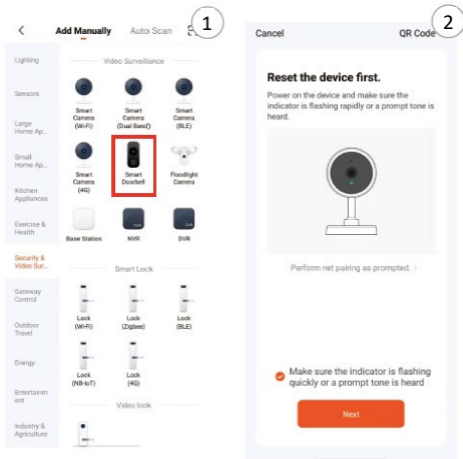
<

Add Manually

Auto Scan

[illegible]

1

Lighting

Sensors

Large Home Ap...

Small Home Ap...

Kitchen Appliances

Exercise & Health

Security & Video Sur...

Gateway Control

Outdoor Travel

Energy

Entertainm ent

Industry & Agriculture

Video Surveillance

Smart Camera (Wi-Fi)

Smart Camera (Dual Band)

Smart Camera (BLE)

Smart Camera (4G)

Smart Doorbell

Floodlight Camera

Base Station

NVR

DVR

Smart Lock

Lock (Wi-Fi)

Lock (Zigbee)

Lock (BLE)

Lock (NB-IoT)

Lock (4G)

Video lock

Cancel

QR Code

2

Reset the device first.

Power on the device and make sure the indicator is flashing rapidly or a prompt tone is heard.

Perform net pairing as prompted. >

Make sure the indicator is flashing quickly or a prompt tone is heard

Next